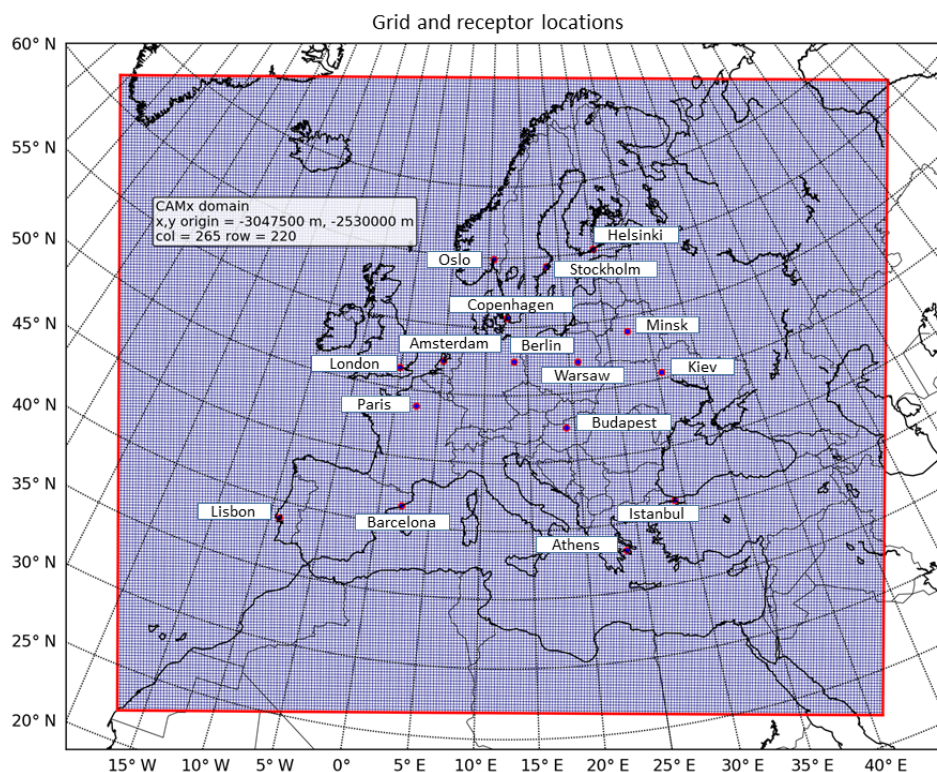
Grid and receptor locations

60° N
55° N
50° N
45° N
40° N
35° N
30° N
25° N
20° N

CAMx domain
x,y origin = -3047500 m, -2530000 m
col = 265 row = 220

Helsinki
Oslo
Stockholm
Copenhagen
Minsk
Amsterdam
Berlin
London
Warsaw
Kiev
Paris
Budapest
Lisbon
Barcelona
Istanbul
Athens

15° W 10° W 5° W 0° 5° E 10° E 15° E 20° E 25° E 30° E 35° E 40° E